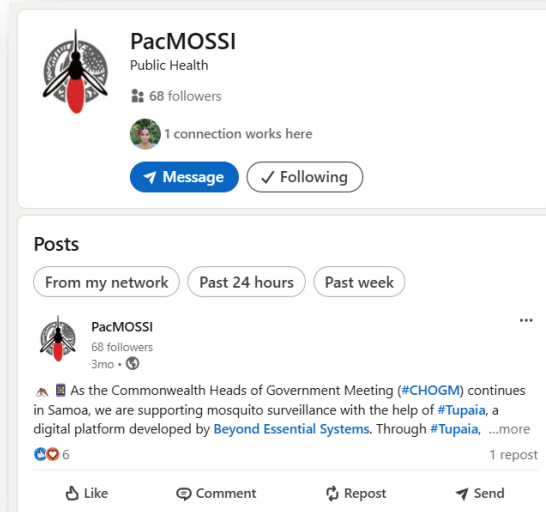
PacMOSSI
Public Health
68 followers
1 connection works here
Message
✓ Following

Posts
From my network
Past 24 hours
Past week

PacMOSSI
68 followers
3mo •

🦟 📱 As the Commonwealth Heads of Government Meeting (#CHOGM) continues in Samoa, we are supporting mosquito surveillance with the help of #Tupaia, a digital platform developed by Beyond Essential Systems. Through #Tupaia, ...more

6
1 repost

Like
Comment
Repost
Send